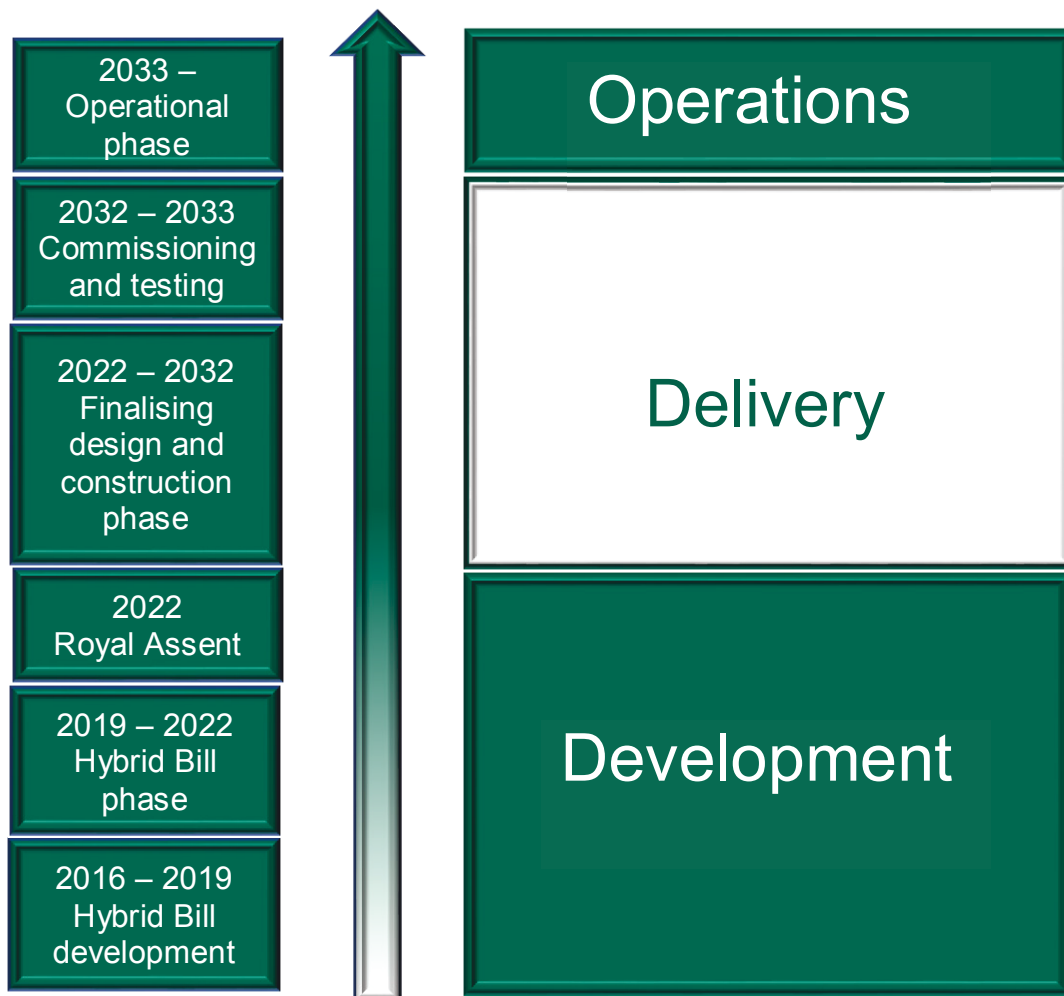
2033 – Operational phase

2032 – 2033 Commissioning and testing

2022 – 2032 Finalising design and construction phase

2022 Royal Assent

2019 – 2022 Hybrid Bill phase

2016 – 2019 Hybrid Bill development

Operations

Delivery

Development